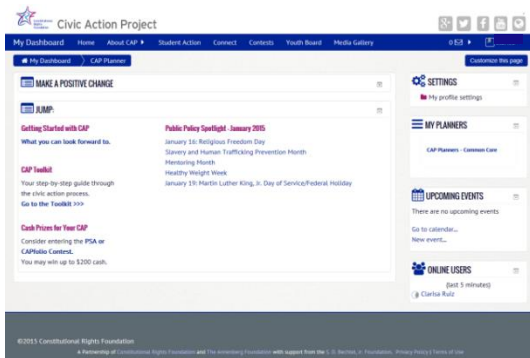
Civic Action Project

My Dashboard Home About CAP ▸ Student Action Connect Contests Youth Board Media Gallery 0 ▸

My Dashboard CAP Planner

Customize this page

MAKE A POSITIVE CHANGE

JUMP:

Getting Started with CAP
What you can look forward to.

CAP Toolkit
Your step-by-step guide through the civic action process.
Go to the Toolkit >>>

Cash Prizes for Your CAP
Consider entering the PSA or CAPfolio Contest.
You may win up to $200 cash.

Public Policy Spotlight - January 2015
January 16: Religious Freedom Day
Slavery and Human Trafficking Prevention Month
Mentoring Month
Healthy Weight Week
January 19: Martin Luther King, Jr. Day of Service/Federal Holiday

SETTINGS
My profile settings

MY PLANNERS
CAP Planners - Common Core

UPCOMING EVENTS
There are no upcoming events
Go to calendar...
New event...

ONLINE USERS
(last 5 minutes)
Clarisa Ruiz

©2015 Constitutional Rights Foundation
A Partnership of Constitutional Rights Foundation and The Annenberg Foundation with support from the S. D. Bechtel, Jr. Foundation. Privacy Policy | Terms of Use